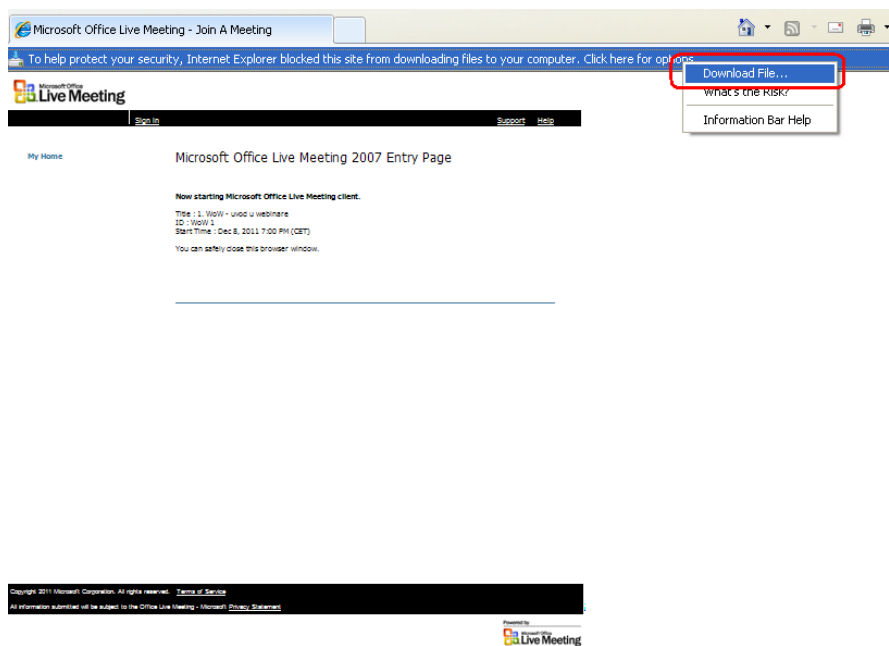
Microsoft Office Live Meeting - Join A Meeting

To help protect your security, Internet Explorer blocked this site from downloading files to your computer. Click here for options...

Download File...
What's the Risk?
Information Bar Help

Microsoft Office Live Meeting

Sign In
Support Help

My Home

Microsoft Office Live Meeting 2007 Entry Page

Now starting Microsoft Office Live Meeting client.

Title : 1. WoW - uvod u webinare
ID : WoW 1
Start Time : Dec 8, 2011 7:00 PM (CET)

You can safely close this browser window.

Copyright 2011 Microsoft Corporation. All rights reserved. Terms of Service
All information submitted will be subject to the Office Live Meeting - Microsoft Privacy Statement

Powered by
Microsoft Office Live Meeting